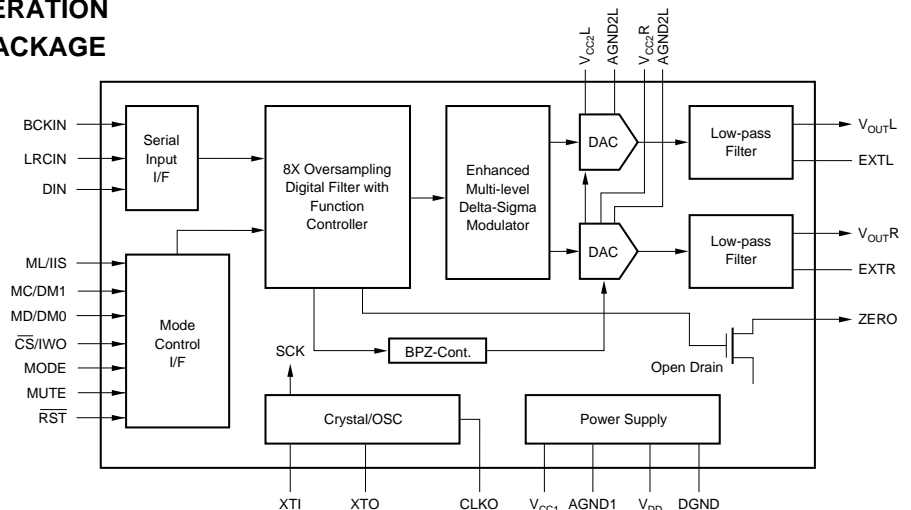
ERATION
ACKAGE

$V_{CC2}L$ AGND2L $V_{CC2}R$ AGND2L

BCKIN
LRCIN
DIN

Serial Input I/F

8X Oversampling Digital Filter with Function Controller

Enhanced Multi-level Delta-Sigma Modulator

DAC

DAC

Low-pass Filter

Low-pass Filter

$V_{OUT}L$
EXTL
$V_{OUT}R$
EXTR

ML/IIS
MC/DM1
MD/DM0
$\overline{CS}$/IWO
MODE
MUTE
$\overline{RST}$

Mode Control I/F

SCK

BPZ-Cont.

ZERO

Open Drain

Crystal/OSC

Power Supply

XTI XTO CLKO $V_{CC1}$ AGND1 $V_{DD}$ DGND